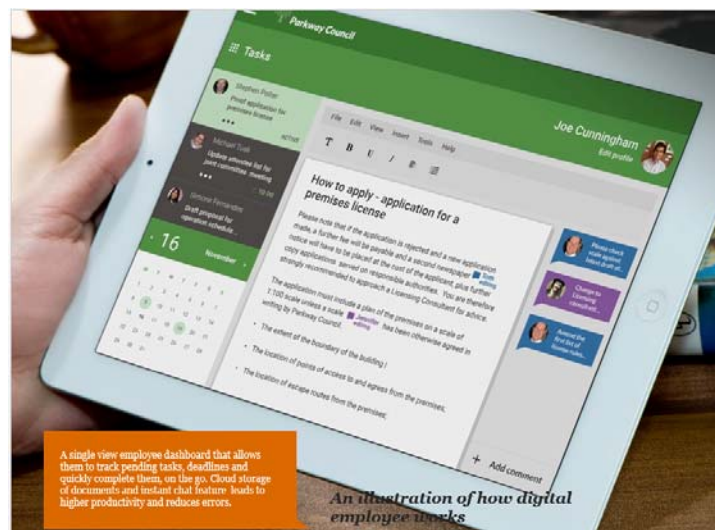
Parkway Council

Tasks

Stephen Potter
Proof application for premises license
...

Michael Tout
Update amended list for joint committee meeting
...

Simone Fernandes
Draft proposal for operation schedule...

16
November

File Edit View Insert Tools Help

Joe Cunningham
Edit profile

How to apply - application for a premises license

Please note that if the application is rejected and a new application made, a further fee will be payable and a second newspaper notice will have to be placed at the cost of the applicant, plus further copy applications served on responsible authorities. You are therefore strongly recommended to appoint a Licensing Consultant for advice.

The application must include a plan of the premises on a scale of 1:100 scale unless a scale has been otherwise agreed in writing by Parkway Council.

• The extent of the boundary of the building;

• The location of points of access to and egress from the premises;

• The location of escape routes from the premises;

Please check scale against latest draft of...

Change to Licensing consultant...

Amend the first list of license rules...

Add comment

A single view employee dashboard that allows them to track pending tasks, deadlines and quickly complete them, on the go. Cloud storage of documents and instant chat feature leads to higher productivity and reduces errors.

An illustration of how digital employee works